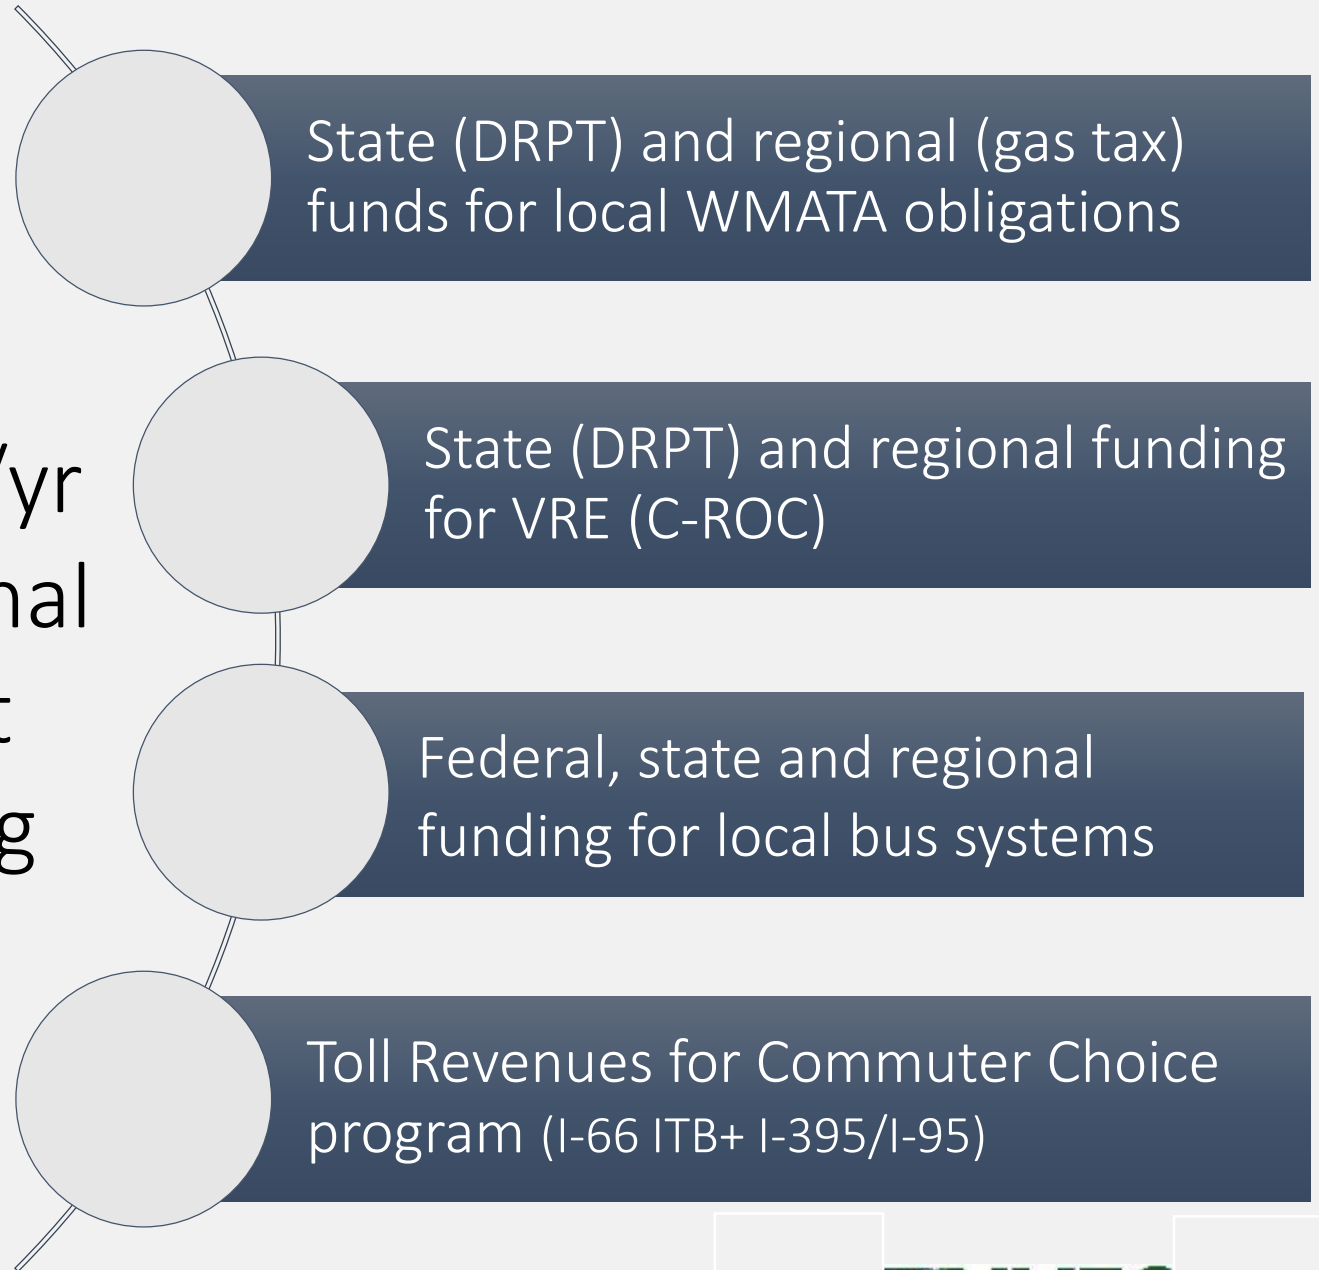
/yr
nal
t
g

State (DRPT) and regional (gas tax) funds for local WMATA obligations

State (DRPT) and regional funding for VRE (C-ROC)

Federal, state and regional funding for local bus systems

Toll Revenues for Commuter Choice program (I-66 ITB+ I-395/I-95)